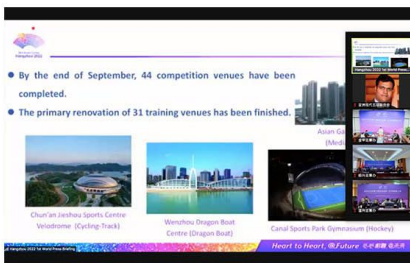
Hangzhou 2022

● By the end of September, 44 competition venues have been completed.

● The primary renovation of 31 training venues has been finished.

Asian Ga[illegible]
(Medi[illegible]

Chun'an Jieshou Sports Centre Velodrome (Cycling-Track)

Wenzhou Dragon Boat Centre (Dragon Boat)

Canal Sports Park Gymnasium (Hockey)

Hangzhou 2022 1st World Press Briefing

Heart to Heart, @Future